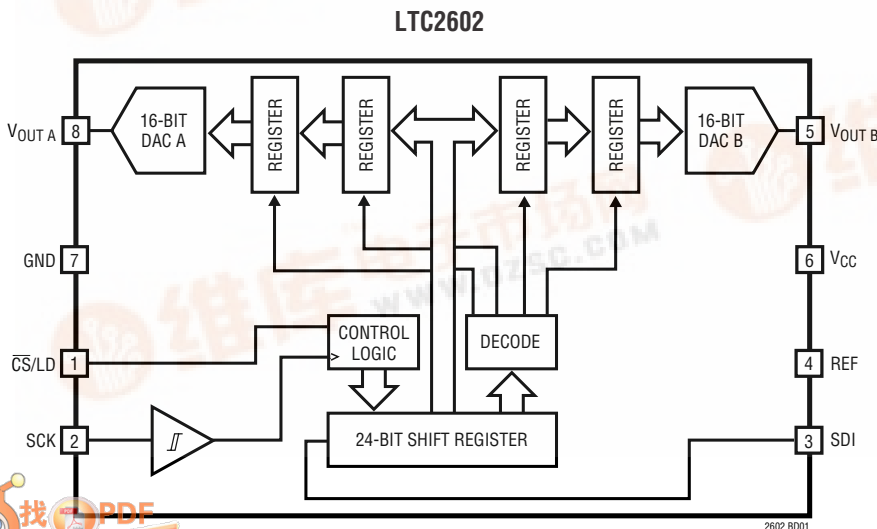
LTC2602

$V_{OUT\ A}$ 8

16-BIT DAC A

REGISTER

REGISTER

REGISTER

REGISTER

16-BIT DAC B

5 $V_{OUT\ B}$

GND 7

6 $V_{CC}$

CONTROL LOGIC

DECODE

$\overline{CS}$/LD 1

4 REF

SCK 2

24-BIT SHIFT REGISTER

3 SDI

www.elecfans.com

找PDF

2602 BD01